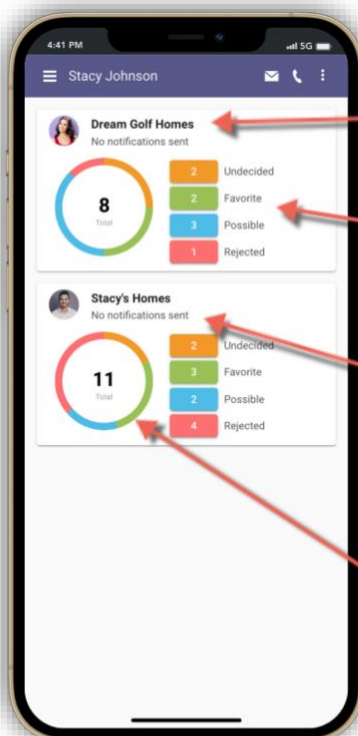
4:41 PM

5G

Stacy Johnson

Dream Golf Homes
No notifications sent

8
Total

2 Undecided
2 Favorite
3 Possible
1 Rejected

Stacy's Homes
No notifications sent

11
Total

2 Undecided
3 Favorite
2 Possible
4 Rejected